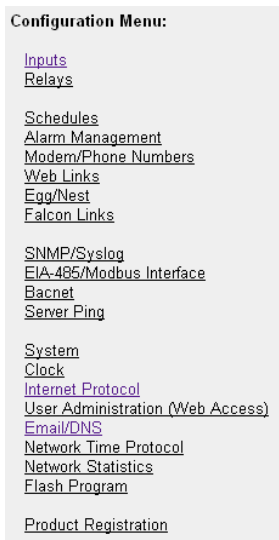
Configuration Menu:

Inputs
Relays

Schedules
Alarm Management
Modem/Phone Numbers
Web Links
Egg/Nest
Falcon Links

SNMP/Syslog
EIA-485/Modbus Interface
Bacnet
Server Ping

System
Clock
Internet Protocol
User Administration (Web Access)
Email/DNS
Network Time Protocol
Network Statistics
Flash Program

Product Registration